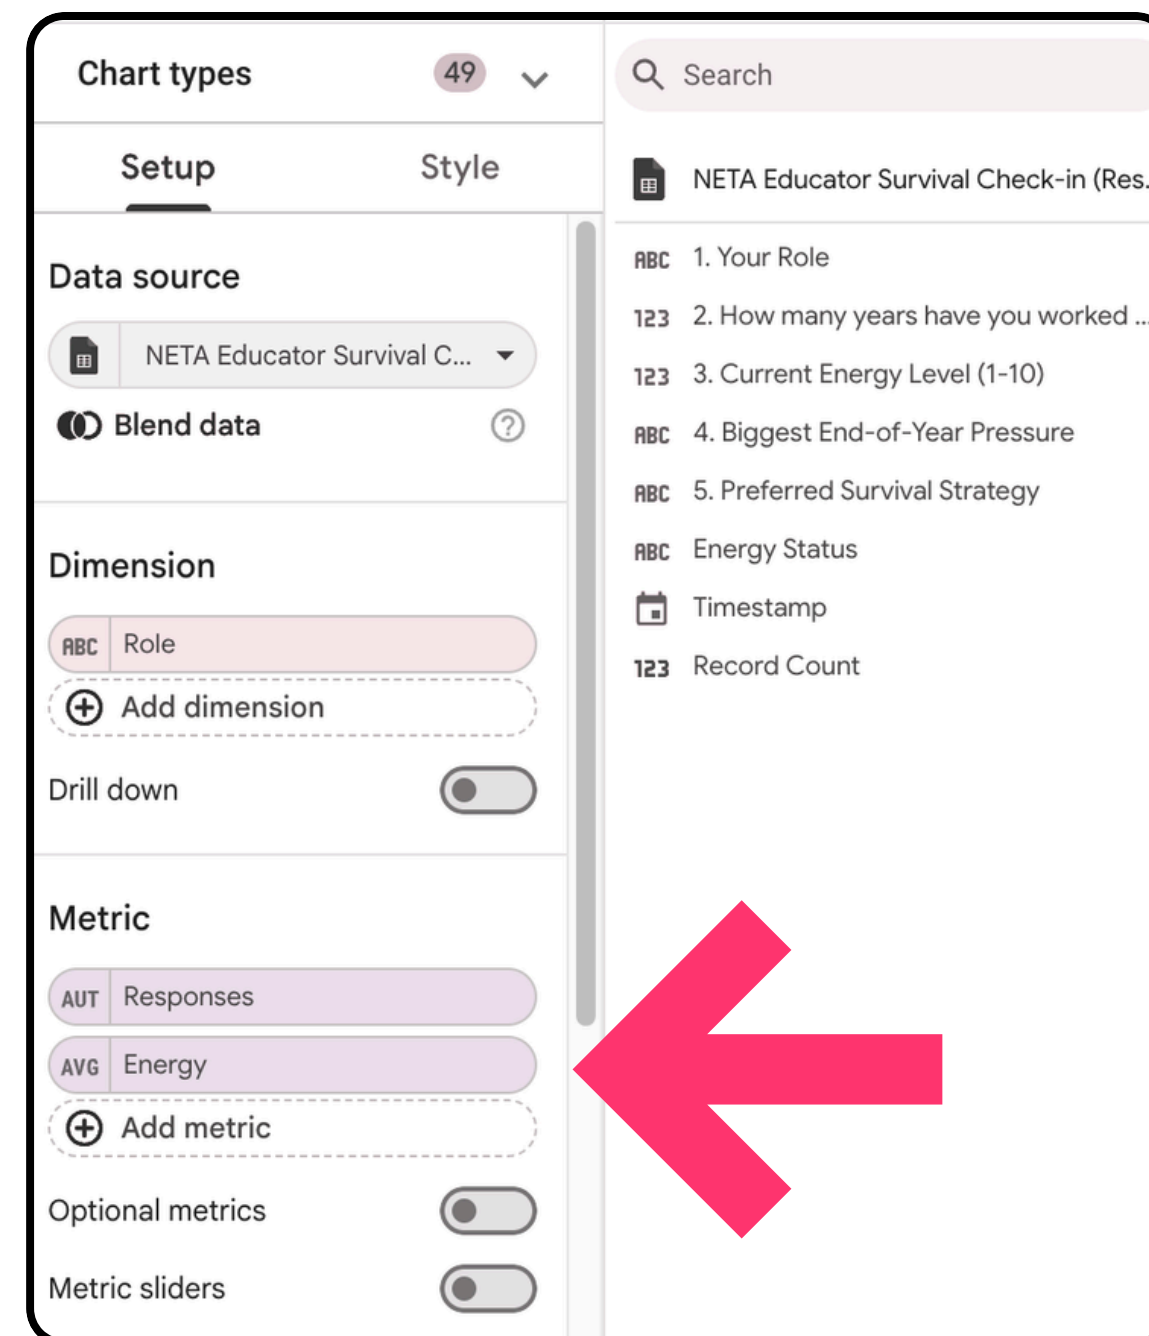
Chart types 49

Setup Style

Data source

NETA Educator Survival C...

Blend data

Dimension

ABC Role

Add dimension

Drill down

Metric

AUT Responses

AVG Energy

Add metric

Optional metrics

Metric sliders

Search

NETA Educator Survival Check-in (Res

ABC 1. Your Role

123 2. How many years have you worked ...

123 3. Current Energy Level (1-10)

ABC 4. Biggest End-of-Year Pressure

ABC 5. Preferred Survival Strategy

ABC Energy Status

Timestamp

123 Record Count